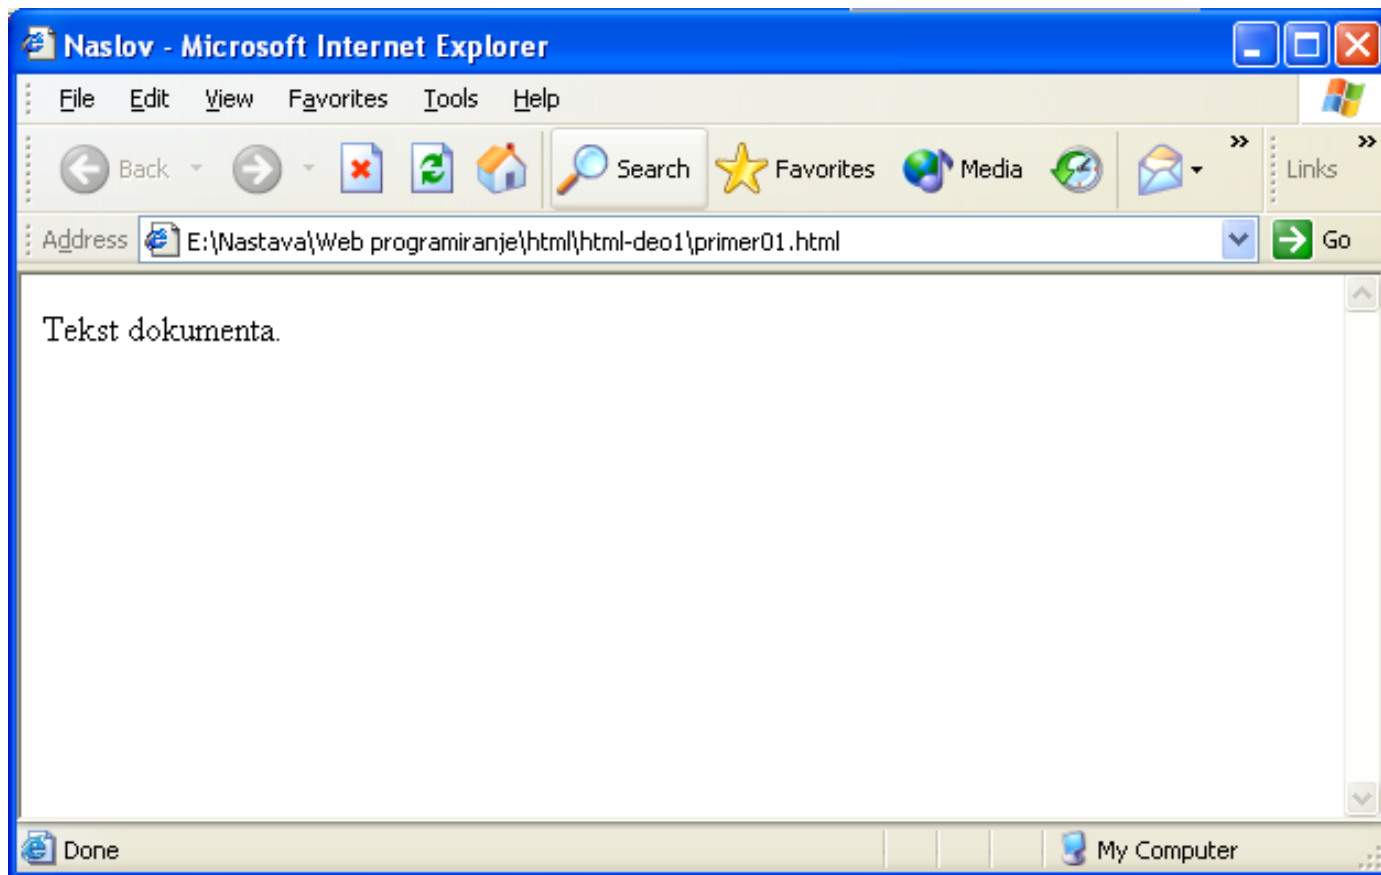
Naslov - Microsoft Internet Explorer

File Edit View Favorites Tools Help

Back Search Favorites Media Links

Address E:\Nastava\Web programiranje\html\html-deo1\primer01.html Go

Tekst dokumenta.

Done My Computer